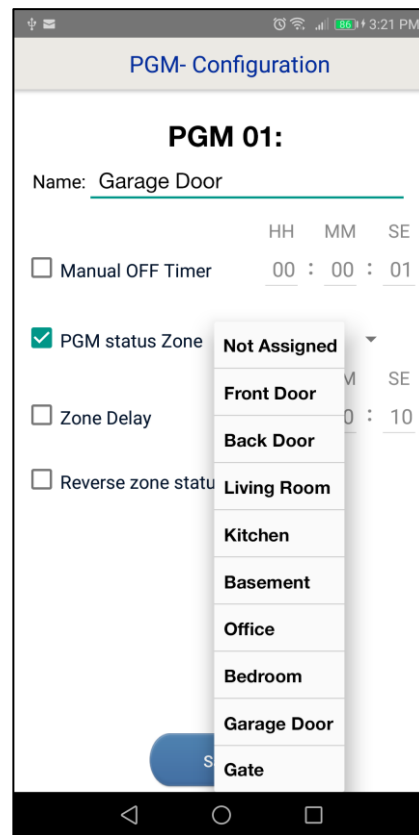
86 3:21 PM

PGM- Configuration

PGM 01:

Name: Garage Door

HH MM SE

Manual OFF Timer 00 : 00 : 01

PGM status Zone

M SE

Zone Delay 0 : 10

Reverse zone statu

Not Assigned
Front Door
Back Door
Living Room
Kitchen
Basement
Office
Bedroom
Garage Door
Gate

S